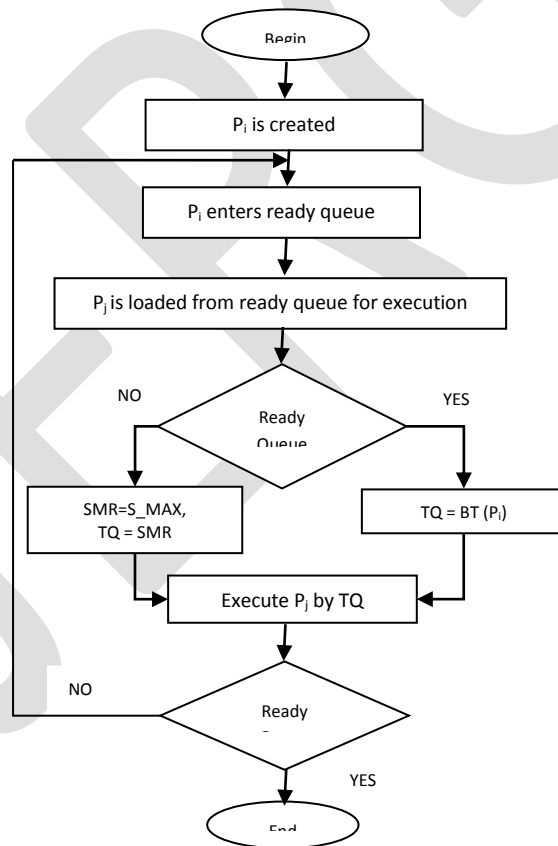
Begin

$P_i$ is created

$P_i$ enters ready queue

$P_j$ is loaded from ready queue for execution

NO

YES

Ready Queue

SMR=S_MAX, TQ = SMR

TQ = BT ($P_i$)

Execute $P_j$ by TQ

NO

Ready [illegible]

YES

End